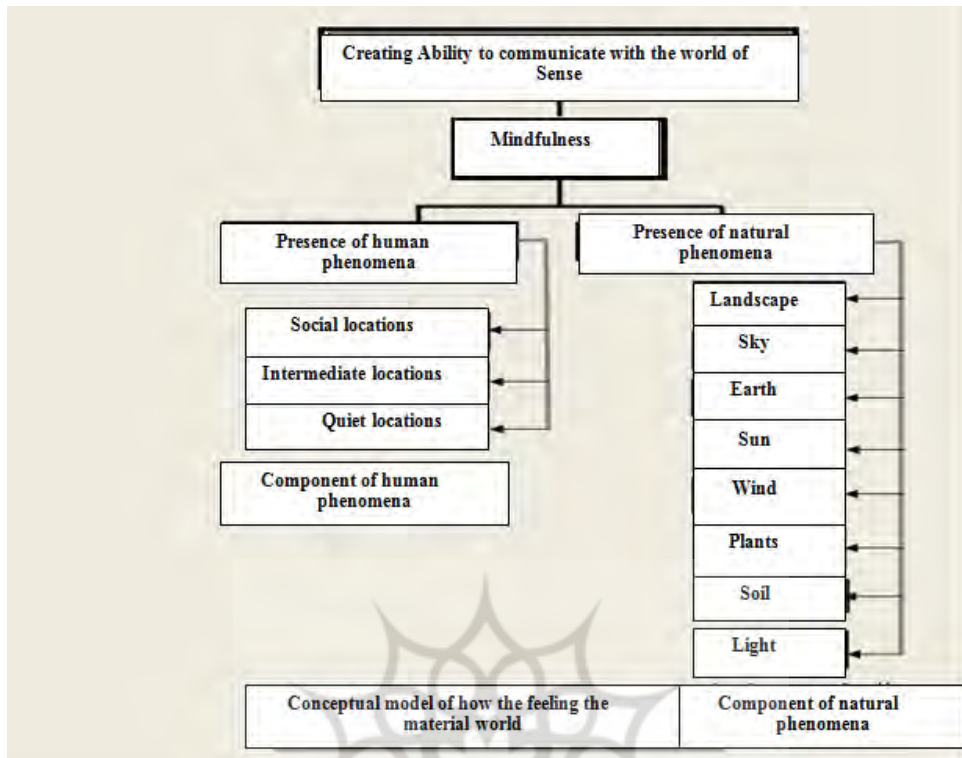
Creating Ability to communicate with the world of Sense

Mindfulness

Presence of human phenomena

Presence of natural phenomena

Social locations

Intermediate locations

Quiet locations

Component of human phenomena

Landscape

Sky

Earth

Sun

Wind

Plants

Soil

Light

| Conceptual model of how the feeling the material world | Component of natural phenomena |
|---|---|